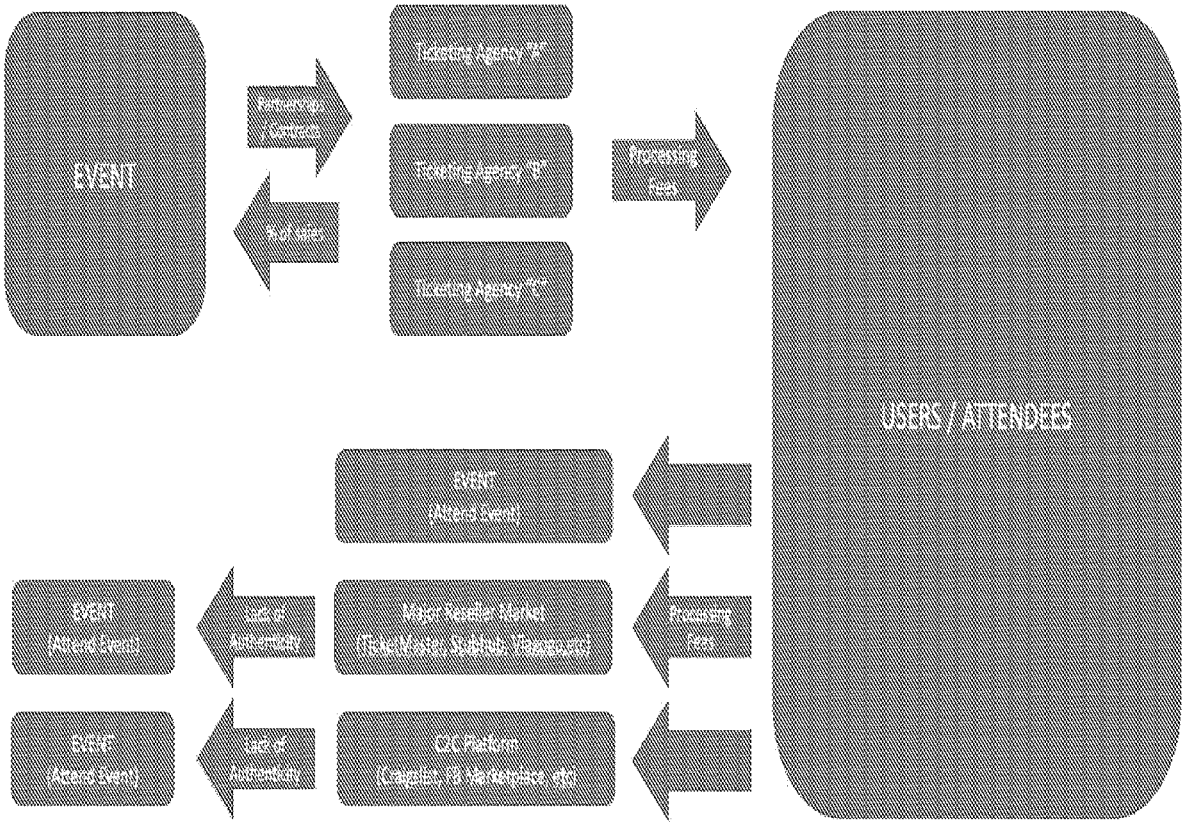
EVENT

Partnership / Contracts

% of sales

Ticketing Agency "A"

Ticketing Agency "B"

Ticketing Agency "C"

Processing Fees

USERS / ATTENDEES

EVENT (Attend Event)

EVENT (Attend Event)

Lack of Authenticity

Major Reseller Market (TicketMaster, StubHub, Viagogo, etc)

Processing Fees

EVENT (Attend Event)

Lack of Authenticity

C2C Platform (Craigslist, FB Marketplace, etc)